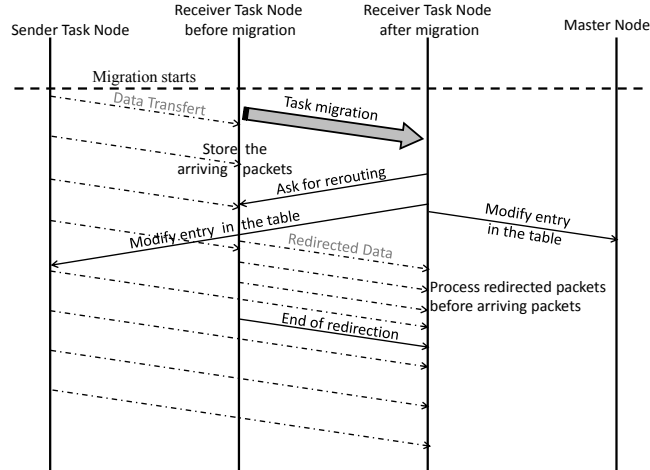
Sender Task Node

Receiver Task Node before migration

Receiver Task Node after migration

Master Node

Migration starts

Data Transfert

Task migration

Store the arriving packets

Ask for rerouting

Modify entry in the table

Modify entry in the table

Redirected Data

Process redirected packets before arriving packets

End of redirection